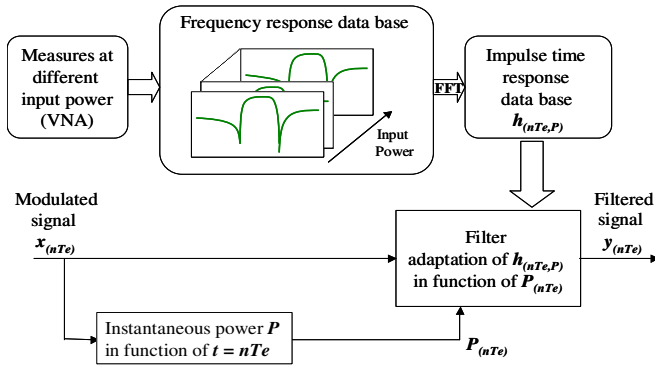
Measures at different input power (VNA)

Frequency response data base

Input Power

FFT

Impulse time response data base $h_{(nTe,P)}$

Modulated signal $x_{(nTe)}$

Filter adaptation of $h_{(nTe,P)}$ in function of $P_{(nTe)}$

Filtered signal $y_{(nTe)}$

Instantaneous power $P$ in function of $t = nTe$

$P_{(nTe)}$